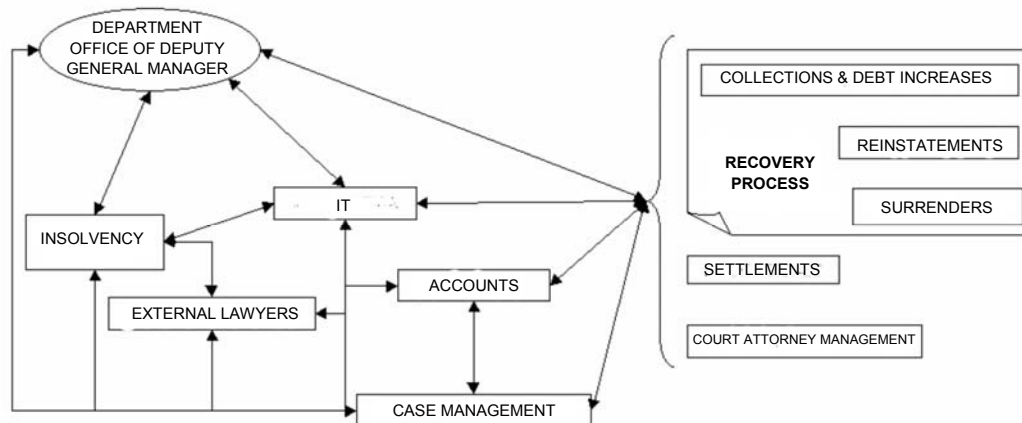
DEPARTMENT OFFICE OF DEPUTY GENERAL MANAGER

INSOLVENCY

IT

EXTERNAL LAWYERS

ACCOUNTS

CASE MANAGEMENT

COLLECTIONS & DEBT INCREASES

REINSTATEMENTS

RECOVERY PROCESS

SURRENDERS

SETTLEMENTS

COURT ATTORNEY MANAGEMENT